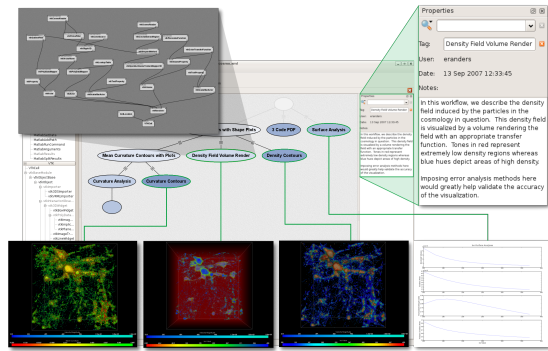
Properties

Tag: Density Field Volume Render

User: eranders

Date: 13 Sep 2007 12:33:45

Notes:

In this workflow, we describe the density field induced by the particles in the cosmology in question. This density field is visualized by a volume rendering the field with an appropriate transfer function. Tones in red represent extremely low density regions whereas blue hues depict areas of high density.

Imposing error analysis methods here would greatly help validate the accuracy of the visualization.

s with Shape Plots

3 Code PDF

Surface Analysis

Mean Curvature Contours with Plots

Density Field Volume Render

Density Contours

Curvature Analysis

Curvature Contours